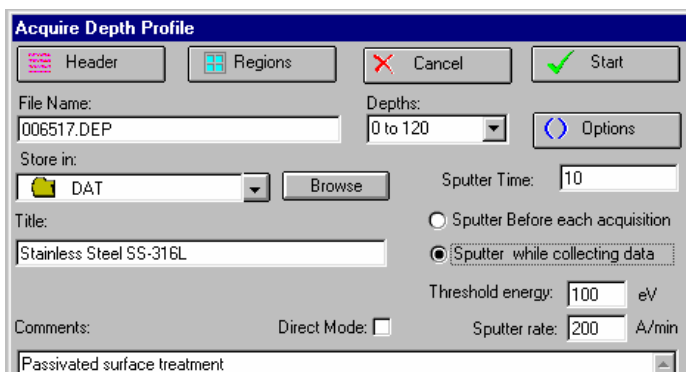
Acquire Depth Profile

Header

Regions

Cancel

Start

File Name:

006517.DEP

Depths:

0 to 120

Options

Store in:

DAT

Browse

Sputter Time: 10

Title:

Stainless Steel SS-316L

Sputter Before each acquisition

Sputter while collecting data

Threshold energy: 100 eV

Comments:

Direct Mode:

Sputter rate: 200 A/min

Passivated surface treatment